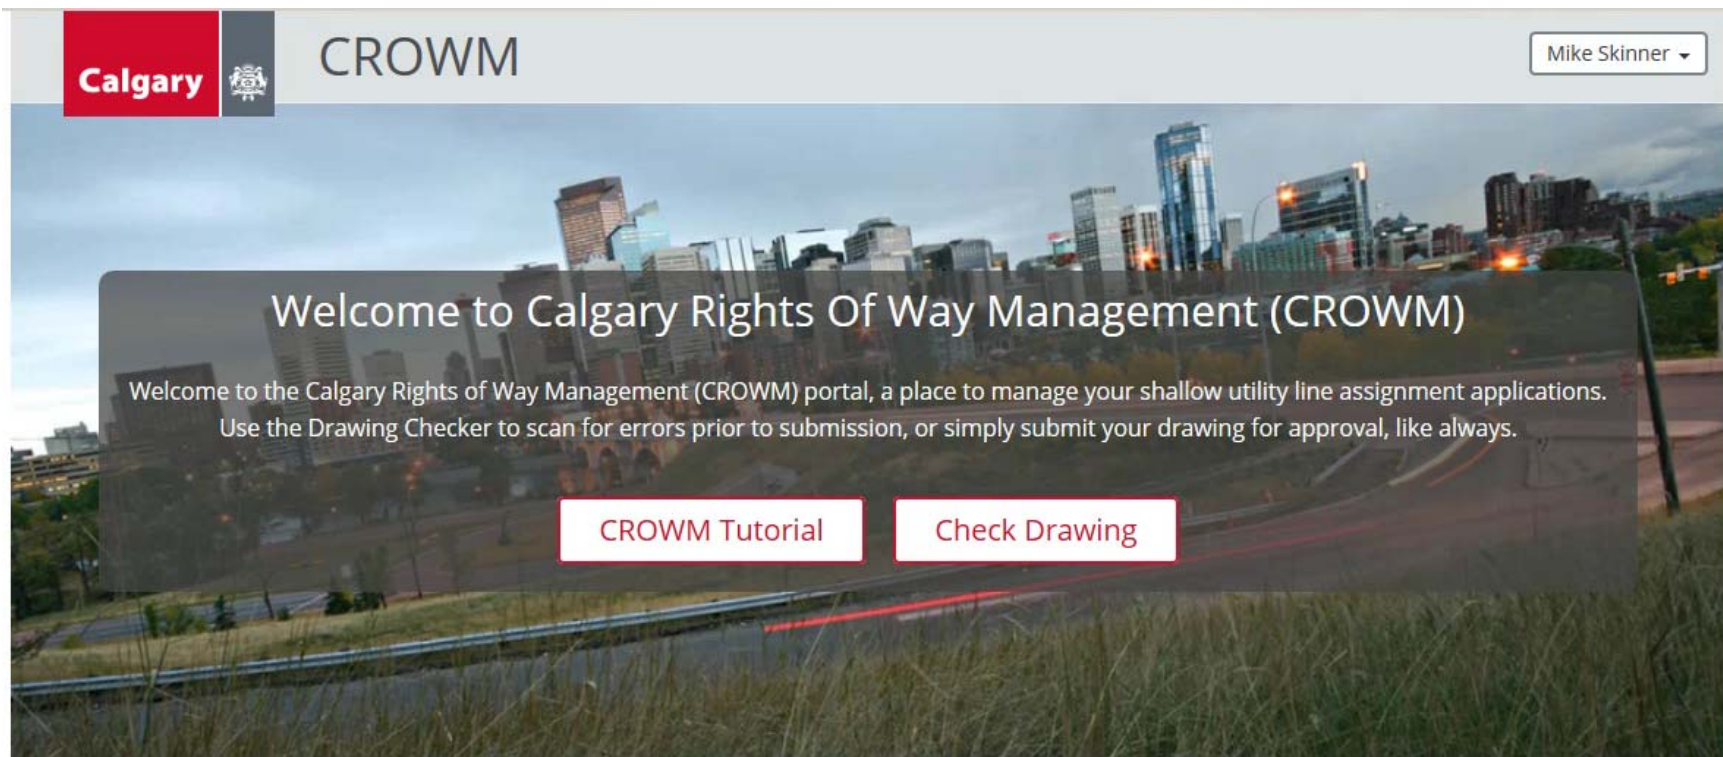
Calgary

CROWM

Mike Skinner

Welcome to Calgary Rights Of Way Management (CROWM)

Welcome to the Calgary Rights of Way Management (CROWM) portal, a place to manage your shallow utility line assignment applications. Use the Drawing Checker to scan for errors prior to submission, or simply submit your drawing for approval, like always.

CROWM Tutorial

Check Drawing